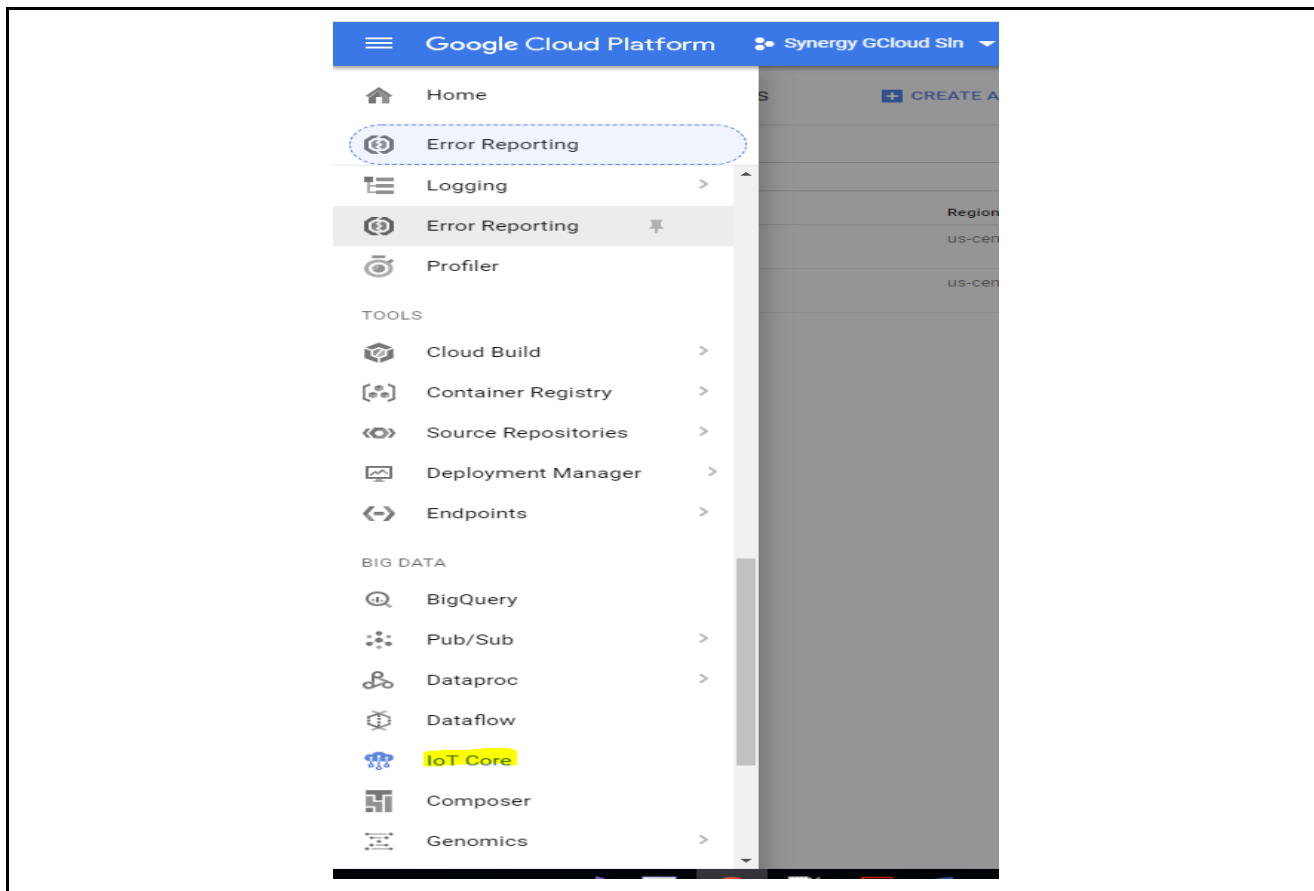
Google Cloud Platform

Synergy GCloud Sln

Home

S

CREATE A

Error Reporting

Logging >

Error Reporting

Region

us-cen

Profiler

us-cen

TOOLS

Cloud Build >

Container Registry >

Source Repositories >

Deployment Manager >

Endpoints >

BIG DATA

BigQuery

Pub/Sub >

Dataproc >

Dataflow

IoT Core

Composer

Genomics >